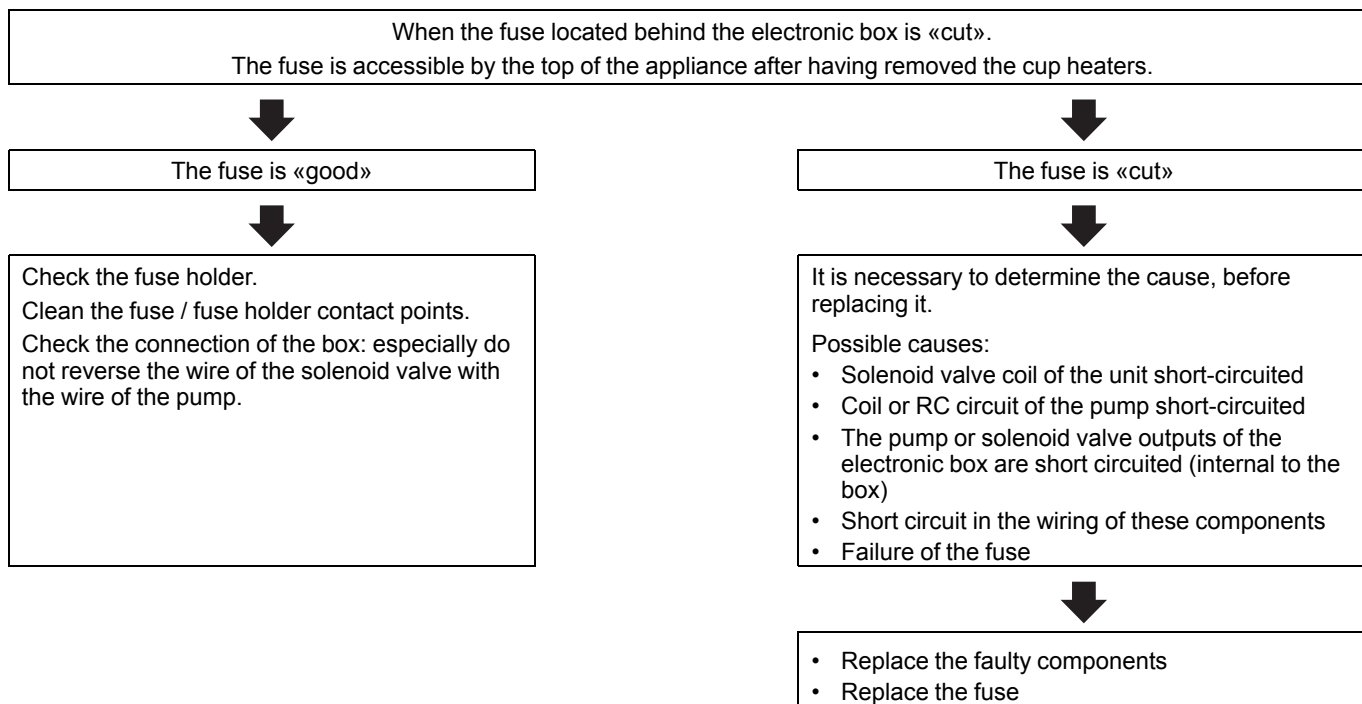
When the fuse located behind the electronic box is «cut».
The fuse is accessible by the top of the appliance after having removed the cup heaters.

The fuse is «good»

Check the fuse holder.

Clean the fuse / fuse holder contact points.

Check the connection of the box: especially do not reverse the wire of the solenoid valve with the wire of the pump.

The fuse is «cut»

It is necessary to determine the cause, before replacing it.

Possible causes:
- Solenoid valve coil of the unit short-circuited
- Coil or RC circuit of the pump short-circuited
- The pump or solenoid valve outputs of the electronic box are short circuited (internal to the box)
- Short circuit in the wiring of these components
- Failure of the fuse

- Replace the faulty components
- Replace the fuse